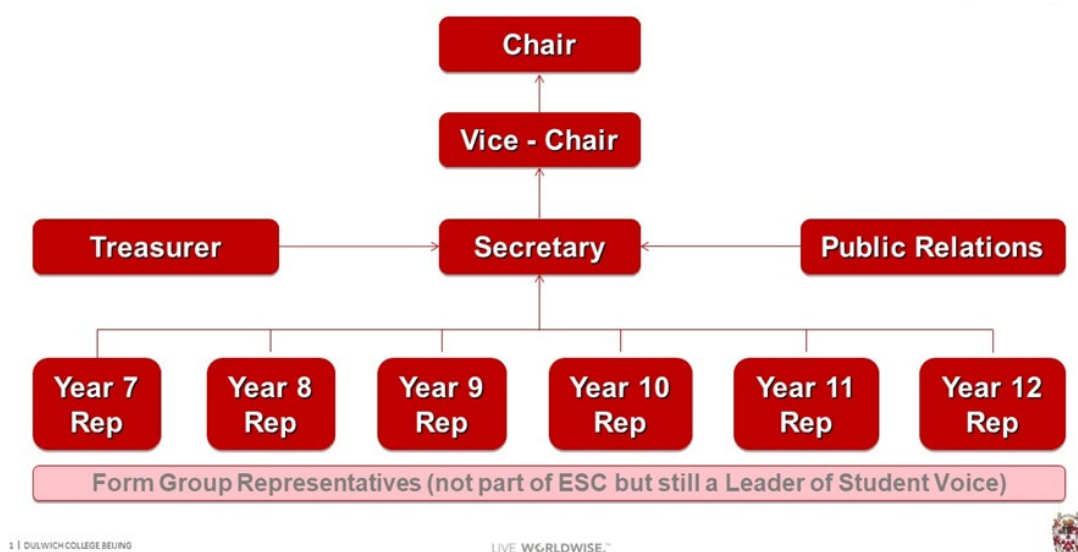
Chair

Vice - Chair

Treasurer

Secretary

Public Relations

Year 7 Rep

Year 8 Rep

Year 9 Rep

Year 10 Rep

Year 11 Rep

Year 12 Rep

Form Group Representatives (not part of ESC but still a Leader of Student Voice)

1 | DULWICH COLLEGE BEIJING

LIVE WORLDWISE.™